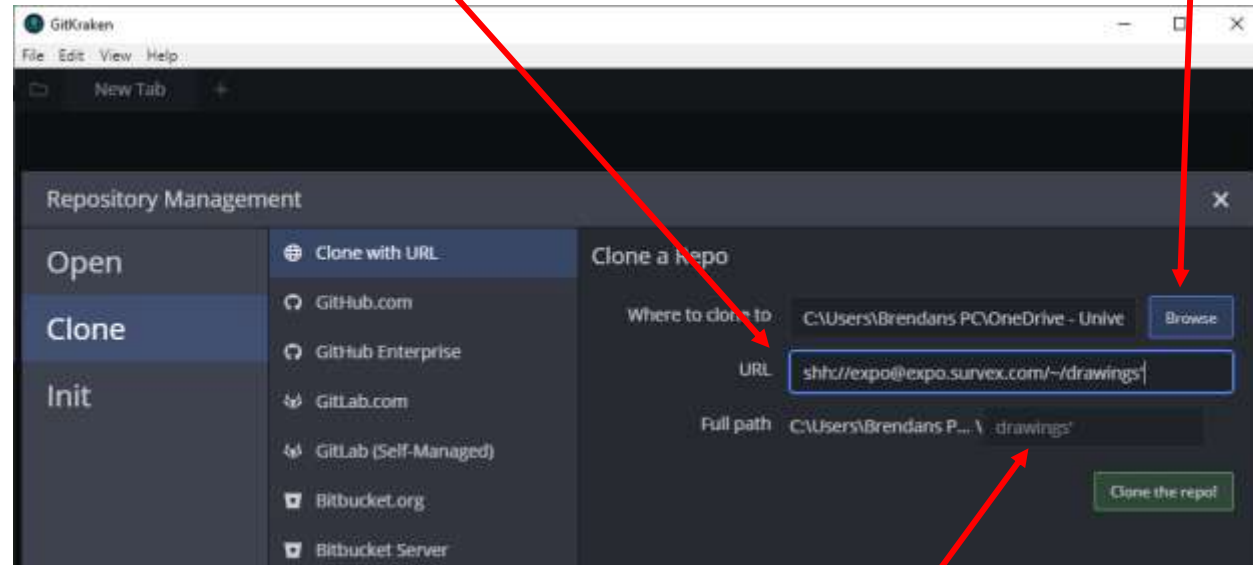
GitKraken
File Edit View Help
New Tab +

Repository Management

Open
Clone
Init

Clone with URL
GitHub.com
GitHub Enterprise
GitLab.com
GitLab (Self-Managed)
Bitbucket.org
Bitbucket Server

Clone a Repo
Where to clone to C:\Users\Brendans PC\OneDrive - Unive
Browse
URL shh://expo@expo.survex.com/~/drawings'
Full path C:\Users\Brendans P... \ drawings'
Clone the repo!